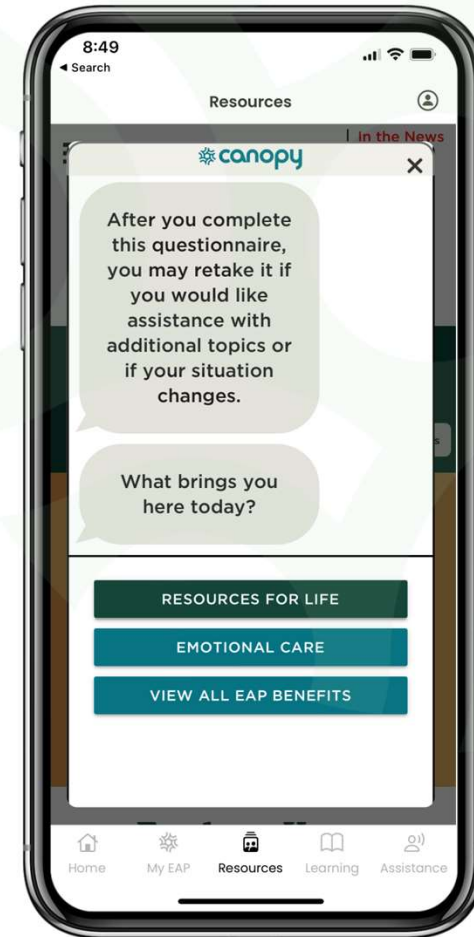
8:49
◂ Search

Resources

In the News

canopy

×

After you complete this questionnaire, you may retake it if you would like assistance with additional topics or if your situation changes.

What brings you here today?

RESOURCES FOR LIFE

EMOTIONAL CARE

VIEW ALL EAP BENEFITS

Home
My EAP
Resources
Learning
Assistance